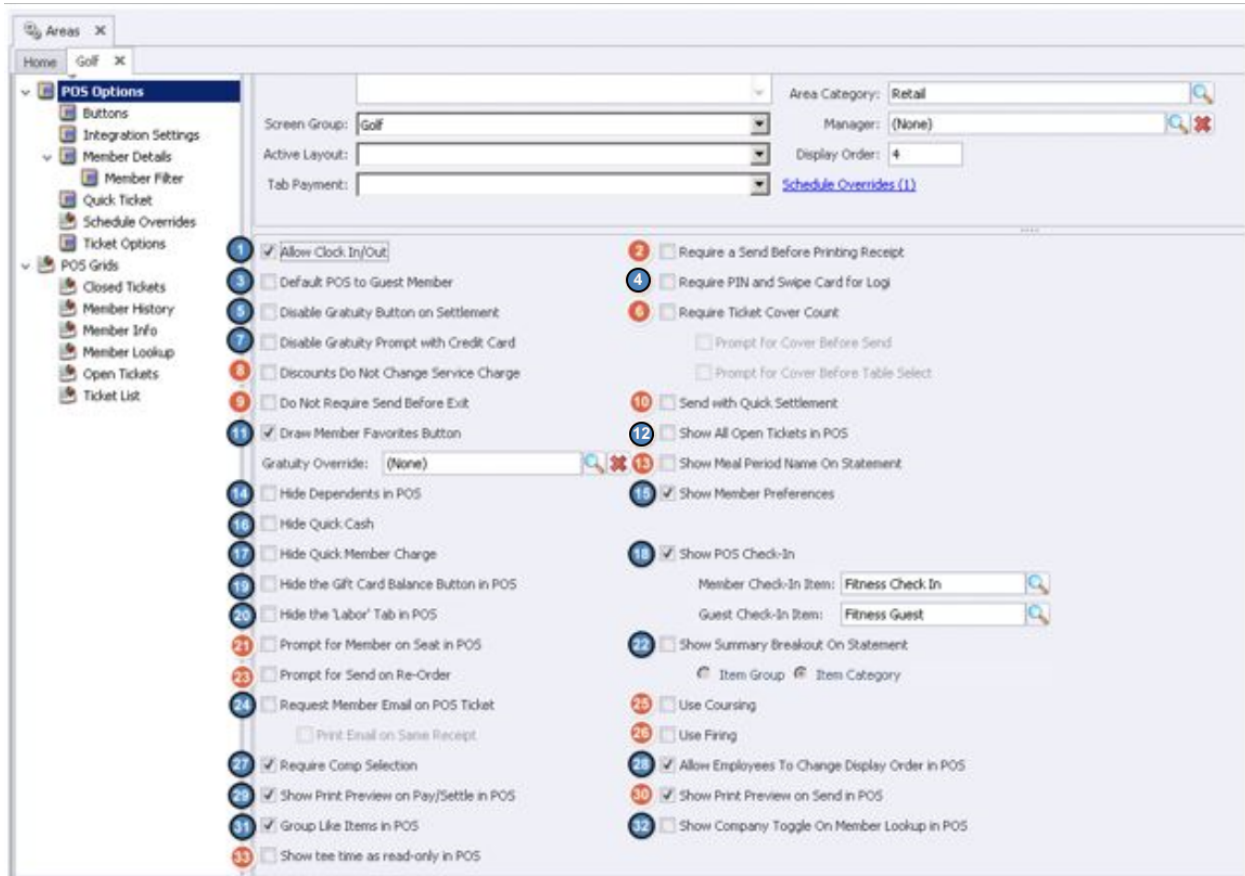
Areas ✕

Home Golf ✕

POS Options
Buttons
Integration Settings
Member Details
Member Filter
Quick Ticket
Schedule Overrides
Ticket Options
POS Grids
Closed Tickets
Member History
Member Info
Member Lookup
Open Tickets
Ticket List

Screen Group: Golf
Active Layout:
Tab Payment:
Area Category: Retail
Manager: (None)
Display Order: 4
Schedule Overrides (1)

1 Allow Clock In/Out
2 Require a Send Before Printing Receipt
3 Default POS to Guest Member
4 Require PIN and Swipe Card for Logi
5 Disable Gratuity Button on Settlement
6 Require Ticket Cover Count
Prompt for Cover Before Send
7 Disable Gratuity Prompt with Credit Card
Prompt for Cover Before Table Select
8 Discounts Do Not Change Service Charge
9 Do Not Require Send Before Exit
10 Send with Quick Settlement
11 Draw Member Favorites Button
12 Show All Open Tickets in POS
Gratuity Override: (None)
13 Show Meal Period Name On Statement
14 Hide Dependents in POS
15 Show Member Preferences
16 Hide Quick Cash
17 Hide Quick Member Charge
18 Show POS Check-In
19 Hide the Gift Card Balance Button in POS
Member Check-In Item: Fitness Check In
20 Hide the 'Labor' Tab in POS
Guest Check-In Item: Fitness Guest
21 Prompt for Member on Seat in POS
22 Show Summary Breakout On Statement
23 Prompt for Send on Re-Order
Item Group Item Category
24 Request Member Email on POS Ticket
25 Use Coursing
Print Email on Same Receipt
26 Use Firing
27 Require Comp Selection
28 Allow Employees To Change Display Order in POS
29 Show Print Preview on Pay/Settle in POS
30 Show Print Preview on Send in POS
31 Group Like Items in POS
32 Show Company Toggle On Member Lookup in POS
33 Show tee time as read-only in POS